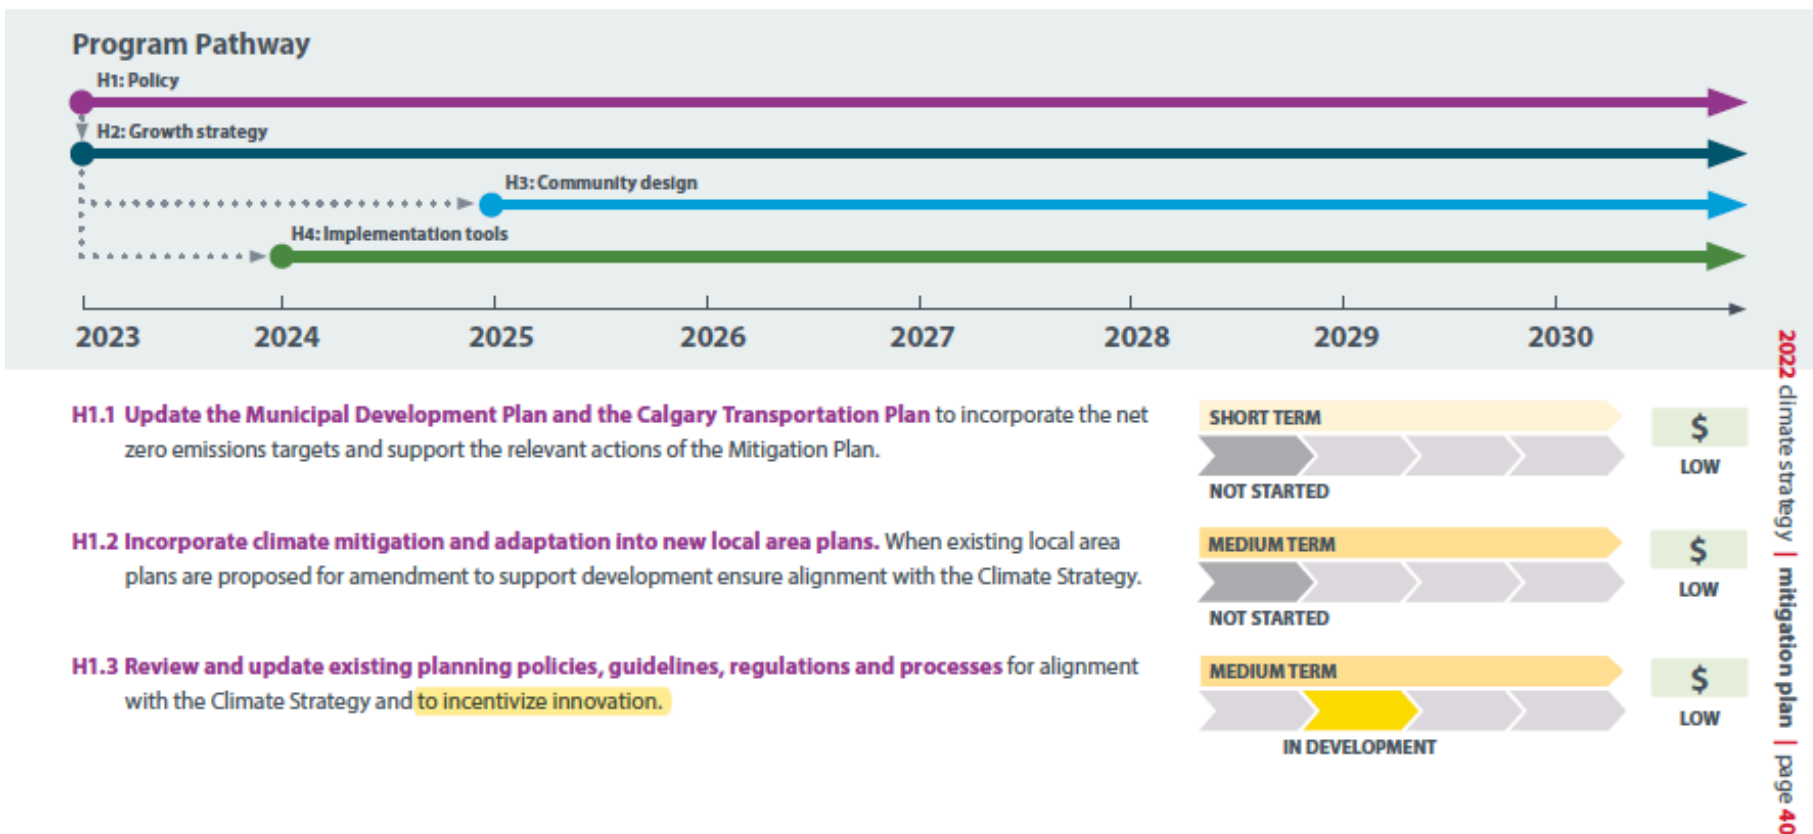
Program Pathway

H1: Policy

H2: Growth strategy

H3: Community design

H4: Implementation tools

2023 2024 2025 2026 2027 2028 2029 2030

H1.1 Update the Municipal Development Plan and the Calgary Transportation Plan to incorporate the net zero emissions targets and support the relevant actions of the Mitigation Plan.

SHORT TERM

NOT STARTED

$

LOW

H1.2 Incorporate climate mitigation and adaptation into new local area plans. When existing local area plans are proposed for amendment to support development ensure alignment with the Climate Strategy.

MEDIUM TERM

NOT STARTED

$

LOW

H1.3 Review and update existing planning policies, guidelines, regulations and processes for alignment with the Climate Strategy and to incentivize innovation.

MEDIUM TERM

IN DEVELOPMENT

$

LOW

2022 climate strategy | mitigation plan | page 40